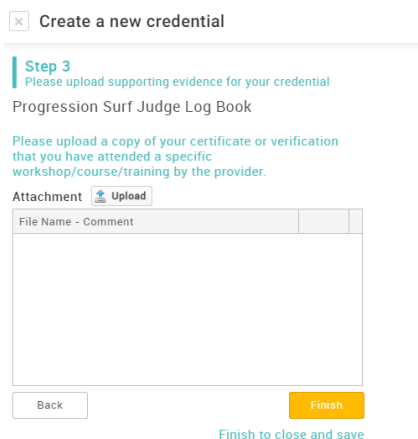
× Create a new credential

Step 3
Please upload supporting evidence for your credential

Progression Surf Judge Log Book

Please upload a copy of your certificate or verification that you have attended a specific workshop/course/training by the provider.

Attachment Upload

| File Name - Comment | | |
|---|---|---|

Back

Finish

Finish to close and save